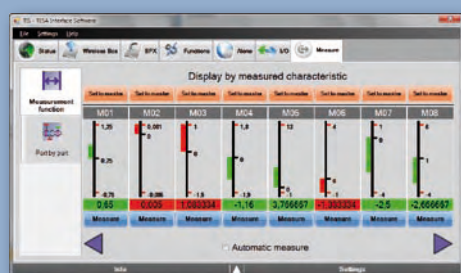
EG - 10SA Interface Software
File Settings Help
Status Wireless Box SPX Functions Alarm I/O Measure

Measurement function
Part by part

Display by measured characteristic

| Set to master | Set to master | Set to master | Set to master | Set to master | Set to master | Set to master | Set to master |
|---|---|---|---|---|---|---|---|
| M01 | M02 | M03 | M04 | M05 | M06 | M07 | M08 |
| 1,25 | 0,081 | 1 | 1,5 | 12 | 4 | 4 | 1 |
| 0,25 | 0 | 0 | 0 | 0 | 0 | 0 | 0 |
| -0,75 | -0,08 | -1,5 | -1,5 | -5 | -1 | -4 | -4 |
| 0,65 | 0,005 | 1,080334 | -1,16 | 3,756667 | -1,363334 | -2,5 | -2,666667 |
| Measure | Measure | Measure | Measure | Measure | Measure | Measure | Measure |

Automatic measure

Info
Settings